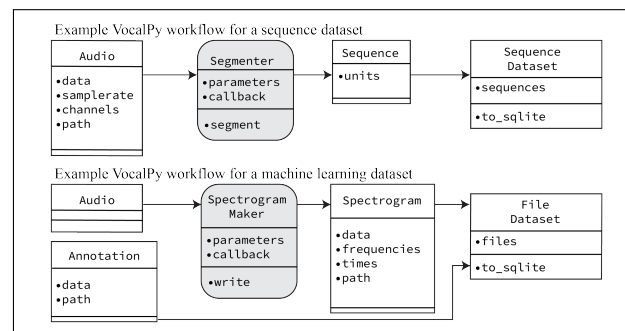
Example VocalPy workflow for a sequence dataset

Audio
•data
•samplerate
•channels
•path

Segmenter
•parameters
•callback
•segment

Sequence
•units

Sequence Dataset
•sequences
•to_sqlite

Example VocalPy workflow for a machine learning dataset

Audio

Annotation
•data
•path

Spectrogram Maker
•parameters
•callback
•write

Spectrogram
•data
•frequencies
•times
•path

File Dataset
•files
•to_sqlite